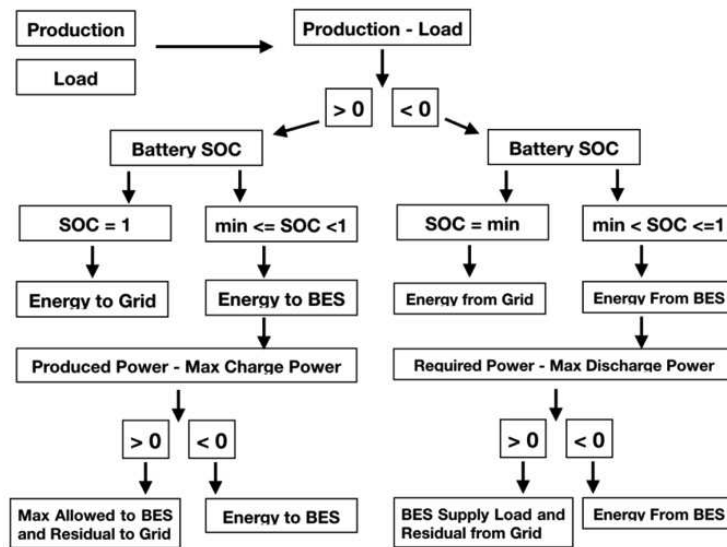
Production

Load

Production - Load

> 0

< 0

Battery SOC

Battery SOC

SOC = 1

min <= SOC <1

SOC = min

min < SOC <=1

Energy to Grid

Energy to BES

Energy from Grid

Energy From BES

Produced Power - Max Charge Power

Required Power - Max Discharge Power

> 0

< 0

> 0

< 0

Max Allowed to BES and Residual to Grid

Energy to BES

BES Supply Load and Residual from Grid

Energy From BES